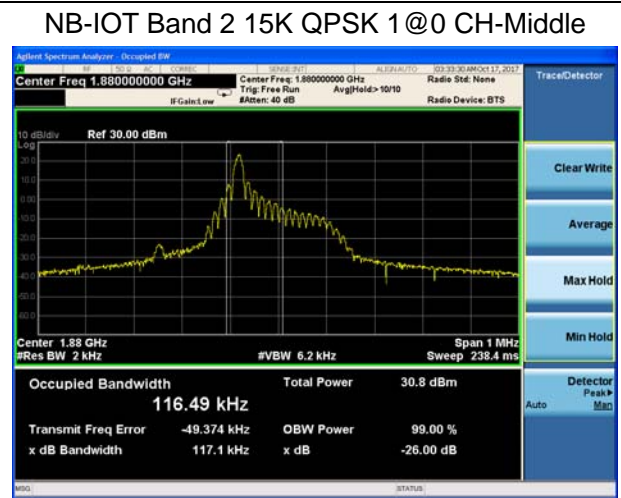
NB-IOT Band 2 15K QPSK 1@0 CH-Middle

Agilent Spectrum Analyzer - Occupied BW

RF | 50 Ω AC | CORREC | SENSE:INT | ALIGN AUTO | 03:33:30 AM Oct 17, 2017

Center Freq 1.880000000 GHz

IFGain:Low

Center Freq: 1.880000000 GHz
Trig: Free Run Avg|Hold:> 10/10
#Atten: 40 dB

Radio Std: None

Radio Device: BTS

Trace/Detector

10 dB/div Ref 30.00 dBm

Log

20.0
10.0
0.00
-10.0
-20.0
-30.0
-40.0
-50.0
-60.0

Clear Write

Average

Max Hold

Min Hold

Center 1.88 GHz
#Res BW 2 kHz

#VBW 6.2 kHz

Span 1 MHz
Sweep 238.4 ms

Occupied Bandwidth

116.49 kHz

Total Power 30.8 dBm

Transmit Freq Error -49.374 kHz

OBW Power 99.00 %

x dB Bandwidth 117.1 kHz

x dB -26.00 dB

Detector
Peak▸
Auto Man

MSG

STATUS